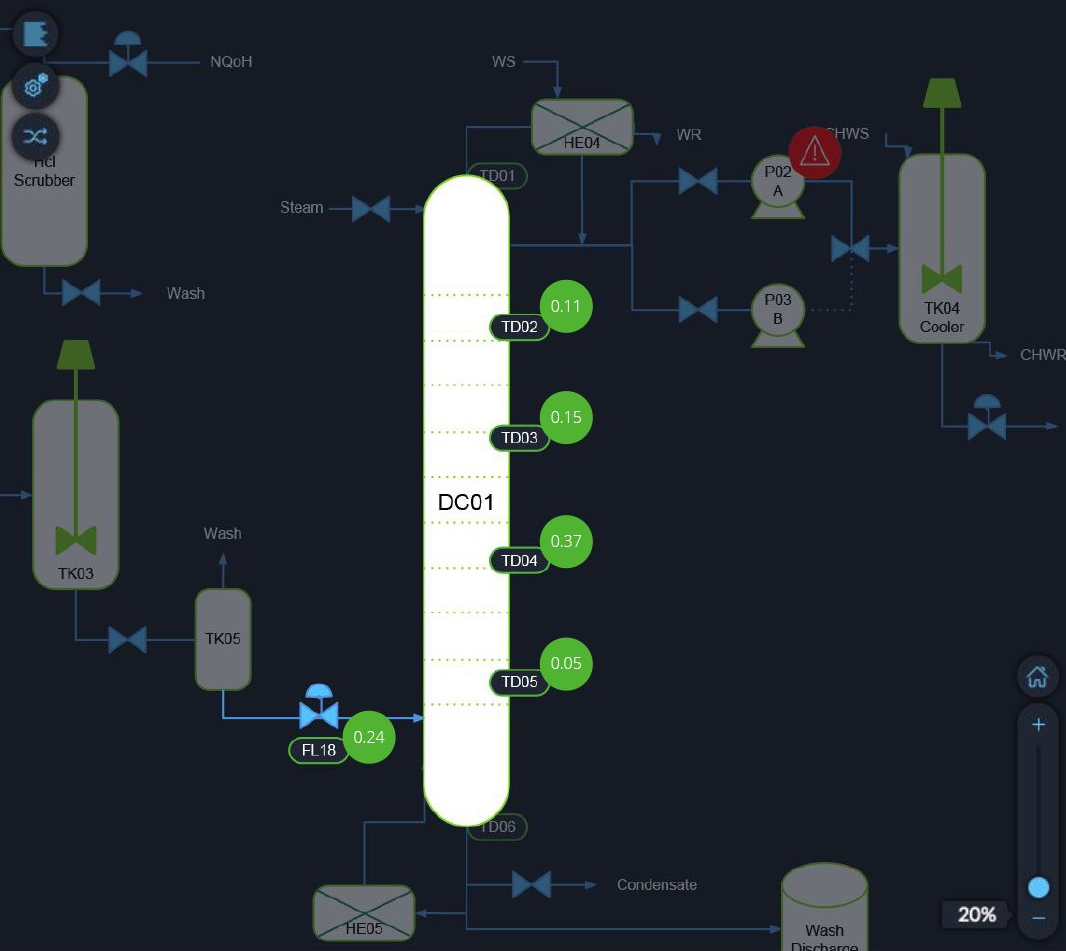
NQoH

Hcl Scrubber

Wash

WS

HE04

WR

TD01

Steam

CHWS

P02 A

P03 B

TK04 Cooler

CHWR

0.11

TD02

0.15

TD03

DC01

0.37

TD04

0.05

TD05

TK03

Wash

TK05

FL18

0.24

TD06

Condensate

HE05

Wash Discharge

+

−

20%